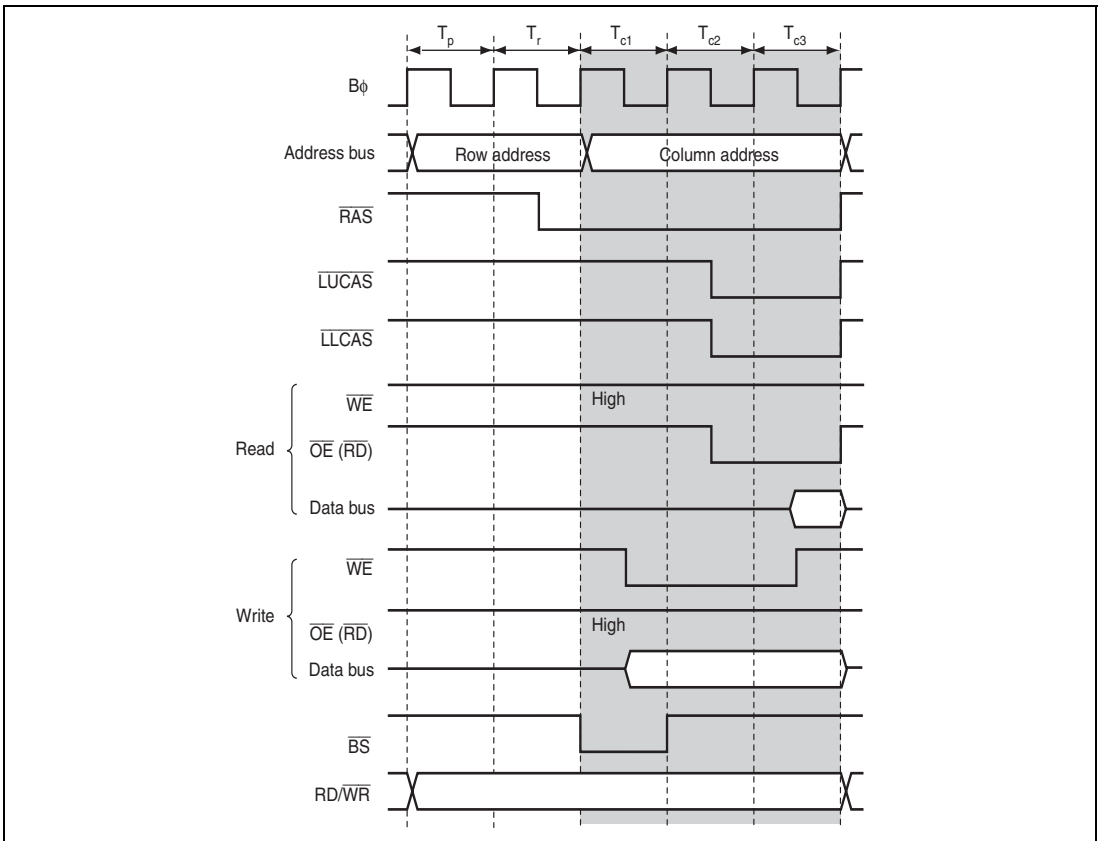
$T_p$ $T_r$ $T_{c1}$ $T_{c2}$ $T_{c3}$

Bϕ

Address bus Row address Column address

$\overline{RAS}$

$\overline{LUCAS}$

$\overline{LLCAS}$

Read
$\overline{WE}$ High
$\overline{OE}$ ($\overline{RD}$)
Data bus

Write
$\overline{WE}$
$\overline{OE}$ ($\overline{RD}$) High
Data bus

$\overline{BS}$

RD/$\overline{WR}$